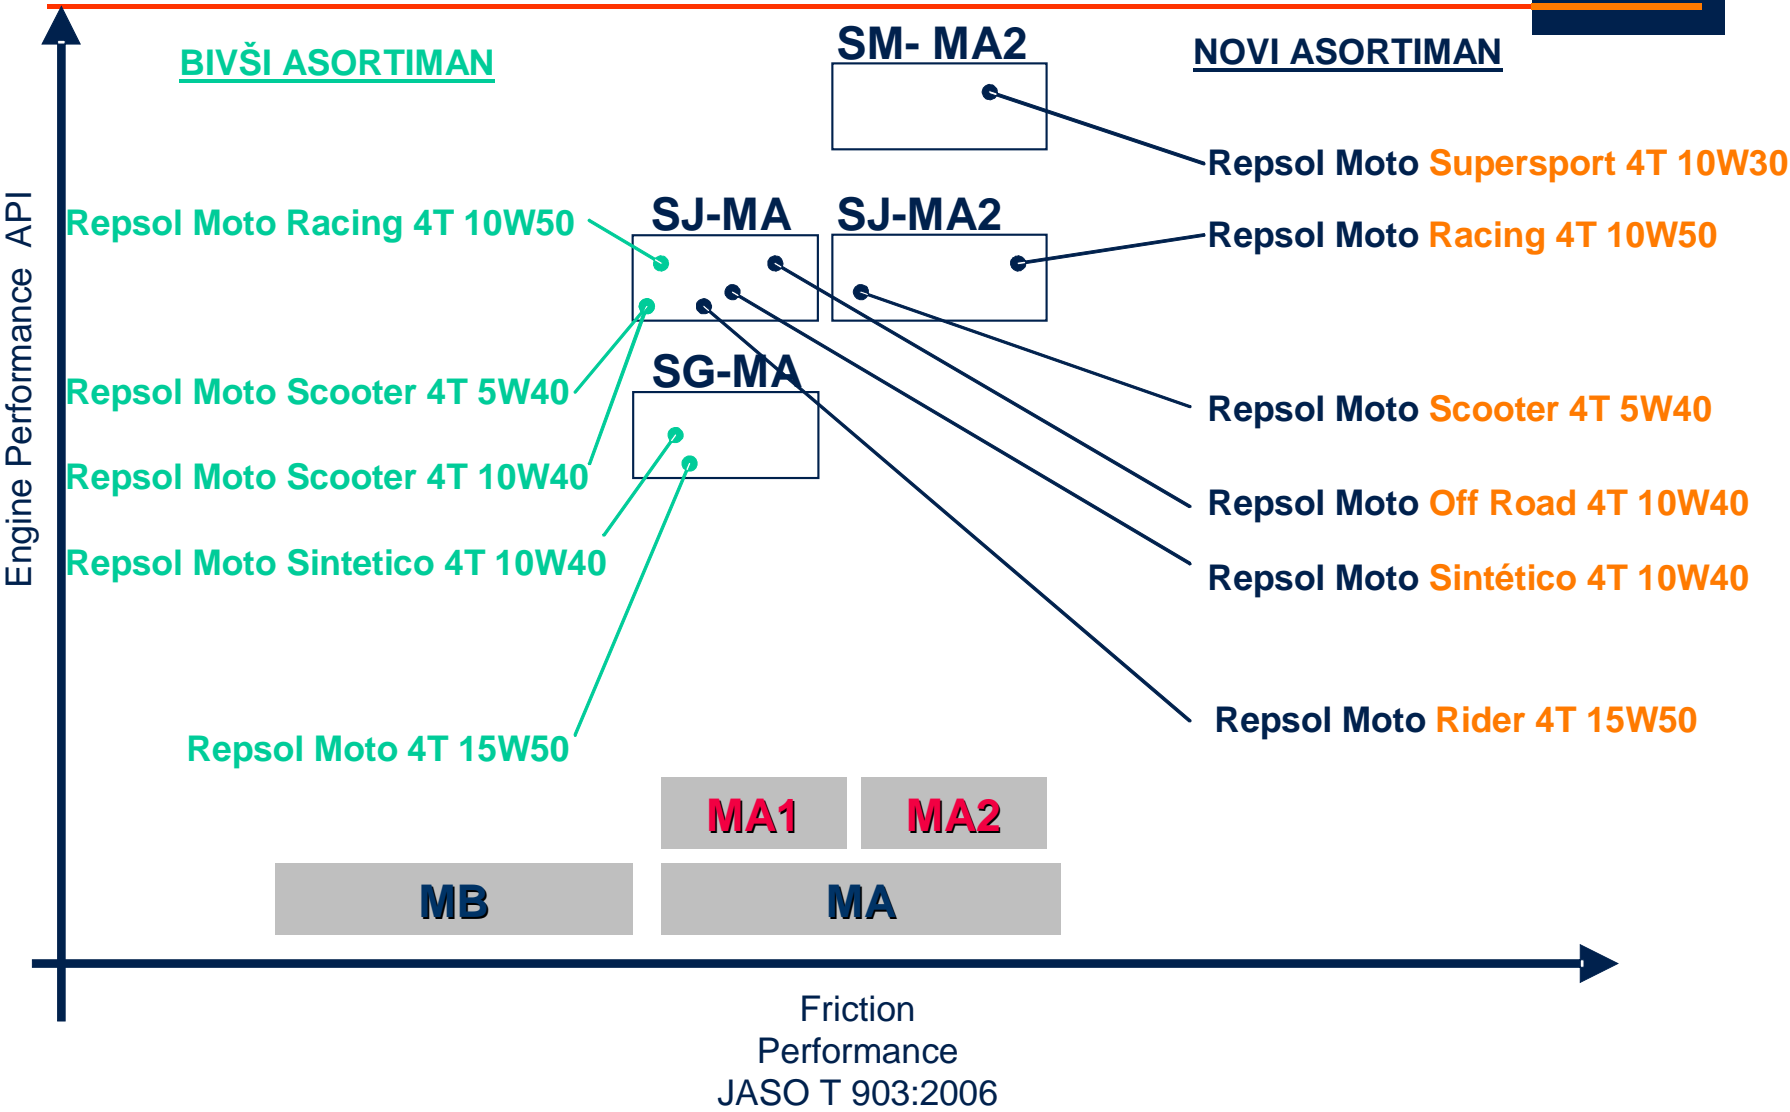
BIVŠI ASORTIMAN

SM- MA2

NOVI ASORTIMAN

Engine Performance API

Repsol Moto Supersport 4T 10W30

Repsol Moto Racing 4T 10W50

SJ-MA

SJ-MA2

Repsol Moto Racing 4T 10W50

SG-MA

Repsol Moto Scooter 4T 5W40

Repsol Moto Scooter 4T 5W40

Repsol Moto Scooter 4T 10W40

Repsol Moto Off Road 4T 10W40

Repsol Moto Sintetico 4T 10W40

Repsol Moto Sintético 4T 10W40

Repsol Moto Rider 4T 15W50

Repsol Moto 4T 15W50

MA1

MA2

MB

MA

Friction Performance JASO T 903:2006